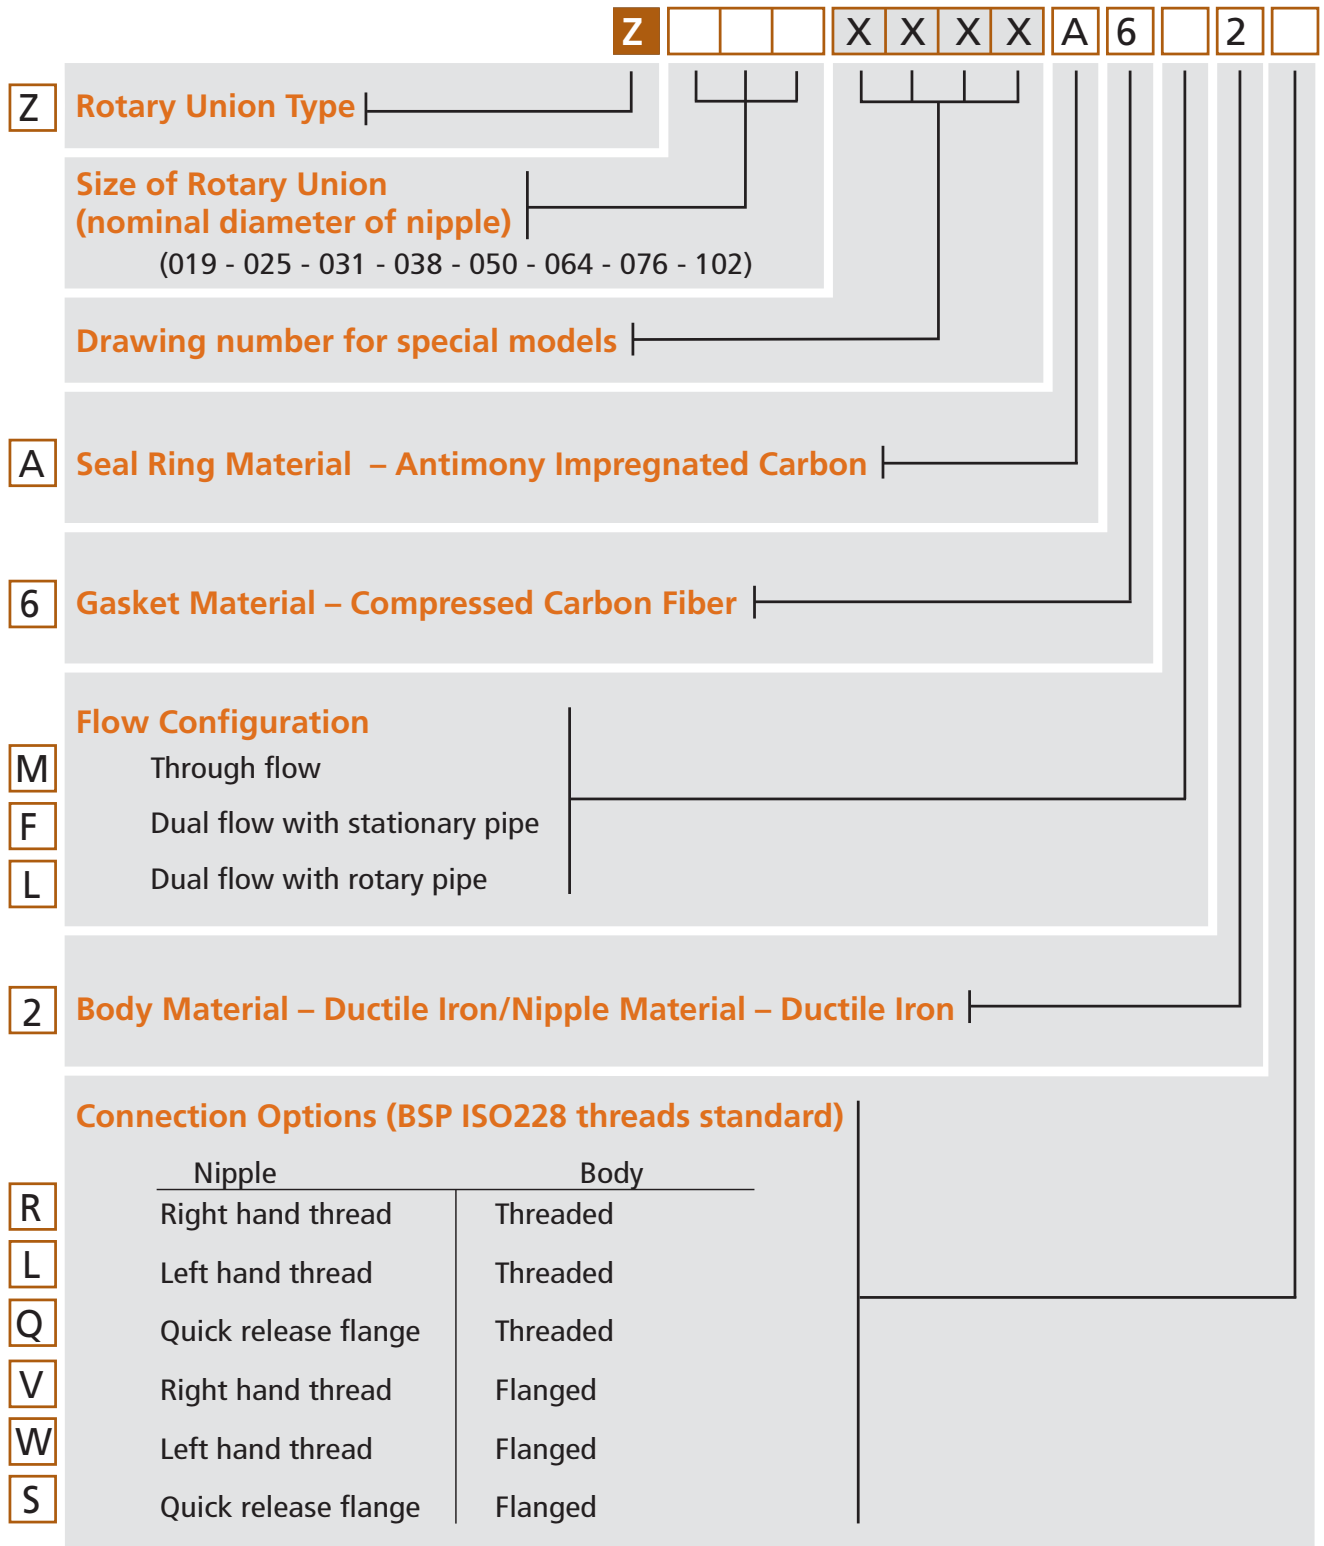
Z X X X X A 6 2

Z Rotary Union Type

Size of Rotary Union
(nominal diameter of nipple)
(019 - 025 - 031 - 038 - 050 - 064 - 076 - 102)

Drawing number for special models

A Seal Ring Material – Antimony Impregnated Carbon

6 Gasket Material – Compressed Carbon Fiber

Flow Configuration
M Through flow
F Dual flow with stationary pipe
L Dual flow with rotary pipe

2 Body Material – Ductile Iron/Nipple Material – Ductile Iron

Connection Options (BSP ISO228 threads standard)

| | Nipple | Body |
|---|---|---|
| R | Right hand thread | Threaded |
| L | Left hand thread | Threaded |
| Q | Quick release flange | Threaded |
| V | Right hand thread | Flanged |
| W | Left hand thread | Flanged |
| S | Quick release flange | Flanged |